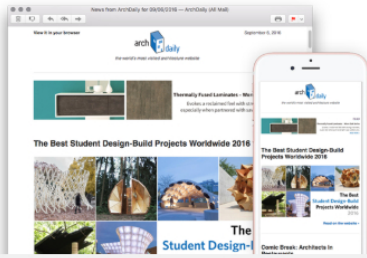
News from ArchDaily for 09/06/2016 — ArchDaily (All Mail)

View it in your browser

September 6, 2016

arch daily

the world's most visited architecture website

Thermally Fused Laminates - Wo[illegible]

Evokes a reclaimed feel with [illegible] especially when partnered with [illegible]

The Best Student Design-Build Projects Worldwide 2016

The Best Student Design-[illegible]

The Best Student Design-Build 2016

Read on the website »

Daniel Brook: Architects in Restaurants